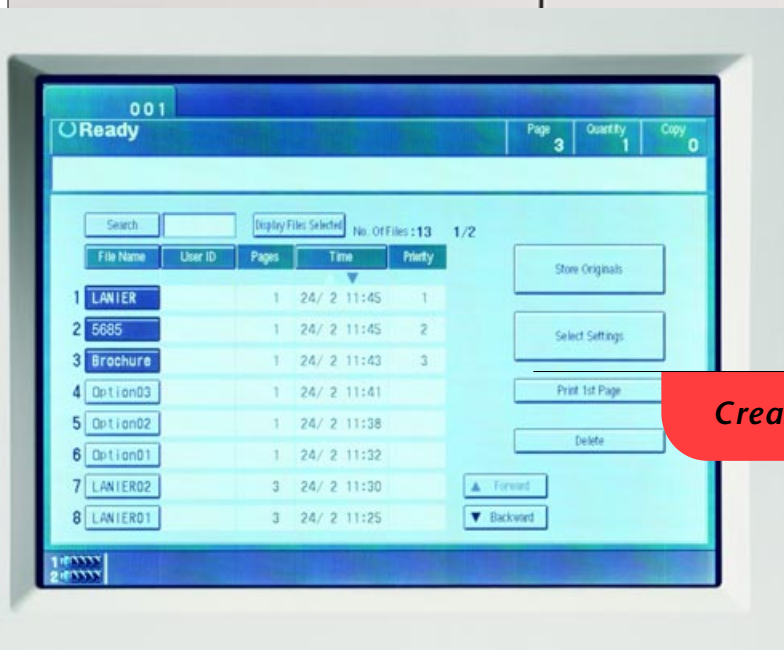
001
Ready

Page 3 | Quantity 1 | Copy 0

Search

Display Files Selected

No. Of Files : 13 1/2

| | File Name | User ID | Pages | Time | Priority |
|---|---|---|---|---|---|
| 1 | LANIER | | 1 | 24/ 2 11:45 | 1 |
| 2 | 5685 | | 1 | 24/ 2 11:45 | 2 |
| 3 | Brochure | | 1 | 24/ 2 11:43 | 3 |
| 4 | Option03 | | 1 | 24/ 2 11:41 | |
| 5 | Option02 | | 1 | 24/ 2 11:38 | |
| 6 | Option01 | | 1 | 24/ 2 11:32 | |
| 7 | LANIER02 | | 3 | 24/ 2 11:30 | |
| 8 | LANIER01 | | 3 | 24/ 2 11:25 | |

Store Originals

Select Settings

Print 1st Page

Delete

▲ Forward

▼ Backward

Crea